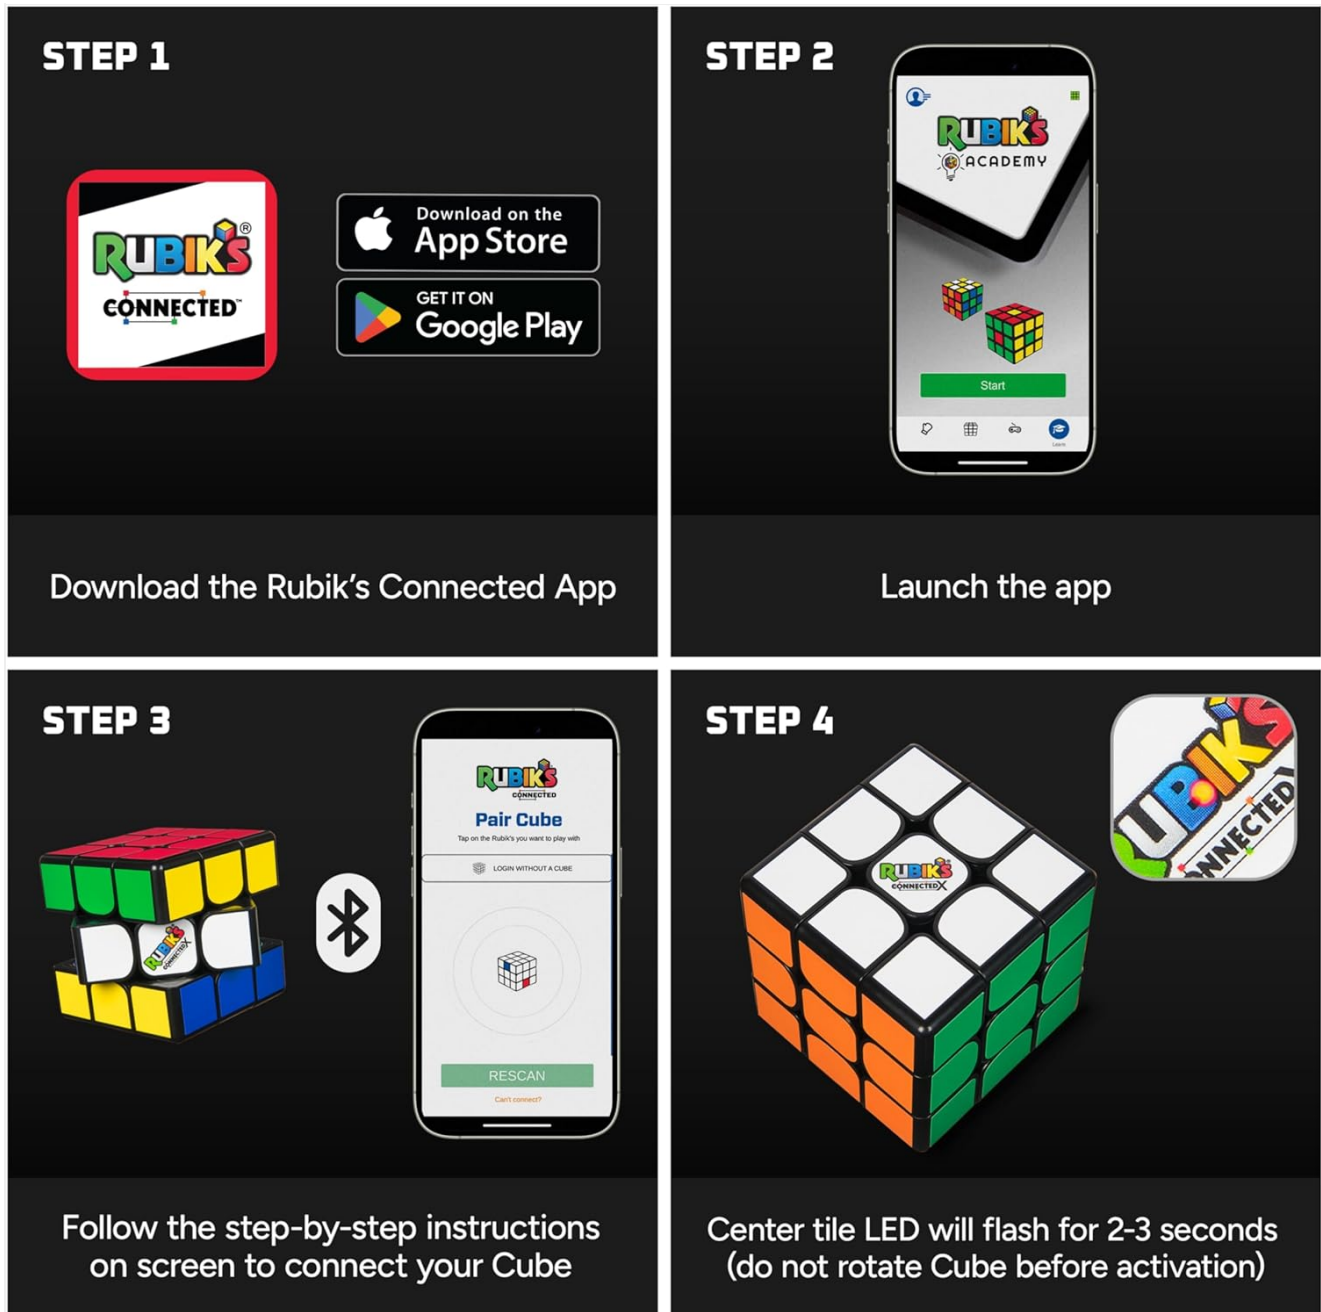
STEP 1

RUBIK'S® CONNECTED™

Download on the App Store

GET IT ON Google Play

Download the Rubik's Connected App

STEP 2

RUBIK'S ACADEMY

Start

Learn

Launch the app

STEP 3

RUBIK'S CONNECTED X

RUBIK'S CONNECTED

Pair Cube

Tap on the Rubik's you want to play with

LOGIN WITHOUT A CUBE

RESCAN

Can't connect?

Follow the step-by-step instructions on screen to connect your Cube

STEP 4

RUBIK'S CONNECTED X

UBIK'S NNECTED

Center tile LED will flash for 2-3 seconds (do not rotate Cube before activation)